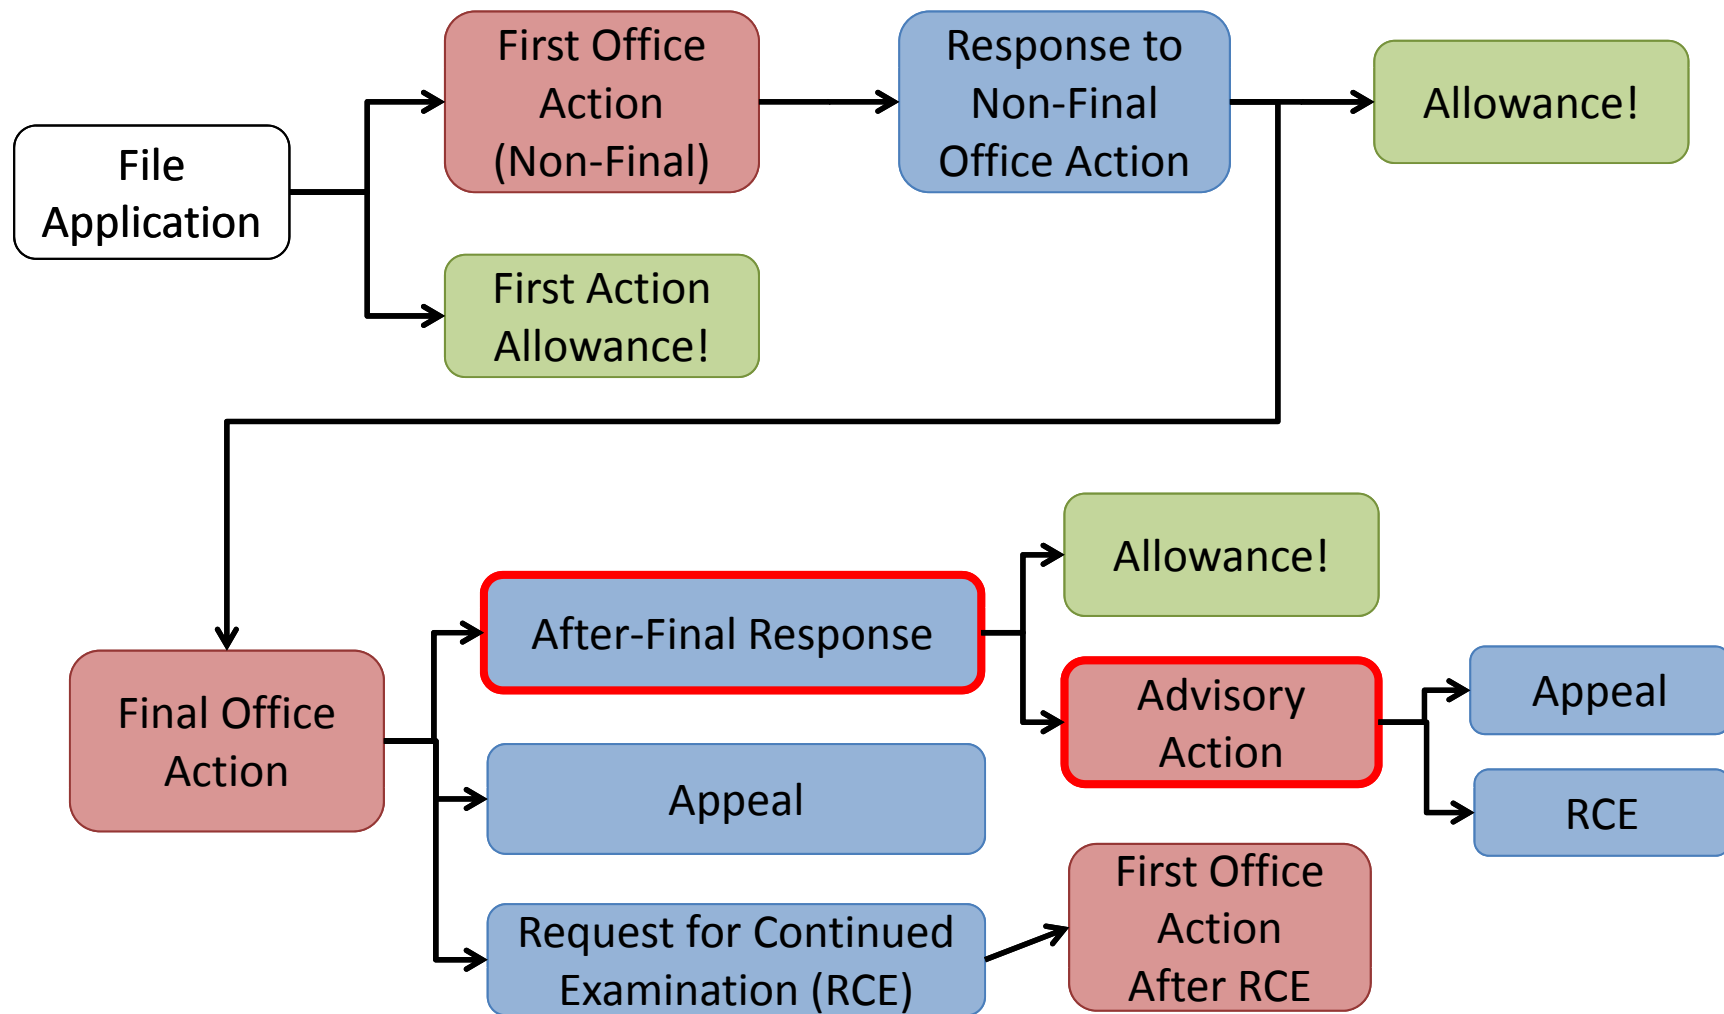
File Application

First Office Action (Non-Final)

First Action Allowance!

Response to Non-Final Office Action

Allowance!

Final Office Action

After-Final Response

Appeal

Request for Continued Examination (RCE)

Allowance!

Advisory Action

First Office Action After RCE

Appeal

RCE